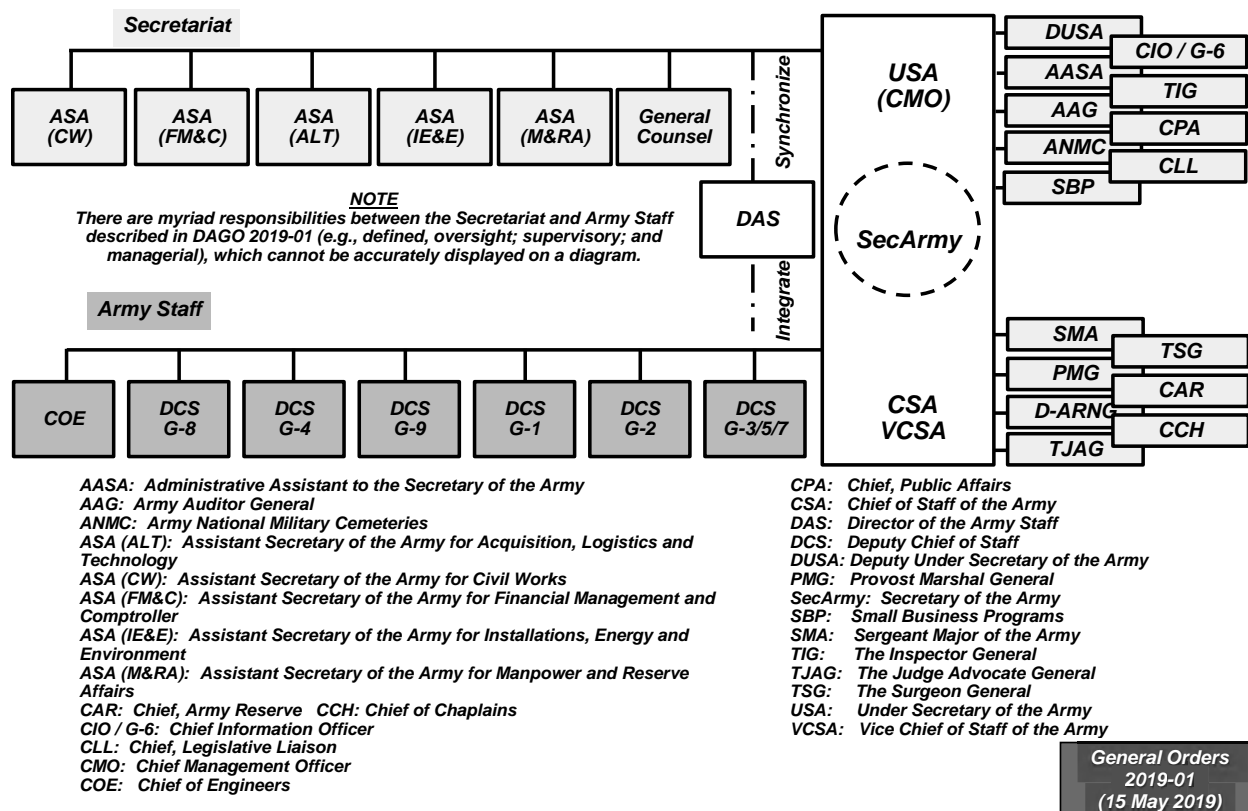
Secretariat

ASA (CW)
ASA (FM&C)
ASA (ALT)
ASA (IE&E)
ASA (M&RA)
General Counsel

Synchronize

USA (CMO)

DUSA
CIO / G-6
AASA
TIG
AAG
CPA
ANMC
CLL
SBP

NOTE
There are myriad responsibilities between the Secretariat and Army Staff described in DAGO 2019-01 (e.g., defined, oversight; supervisory; and managerial), which cannot be accurately displayed on a diagram.

DAS

SecArmy

Integrate

Army Staff

COE
DCS G-8
DCS G-4
DCS G-9
DCS G-1
DCS G-2
DCS G-3/5/7

SMA
TSG
PMG
CAR
D-ARNG
CCH
TJAG

CSA
VCSA

AASA: Administrative Assistant to the Secretary of the Army
AAG: Army Auditor General
ANMC: Army National Military Cemeteries
ASA (ALT): Assistant Secretary of the Army for Acquisition, Logistics and Technology
ASA (CW): Assistant Secretary of the Army for Civil Works
ASA (FM&C): Assistant Secretary of the Army for Financial Management and Comptroller
ASA (IE&E): Assistant Secretary of the Army for Installations, Energy and Environment
ASA (M&RA): Assistant Secretary of the Army for Manpower and Reserve Affairs
CAR: Chief, Army Reserve CCH: Chief of Chaplains
CIO / G-6: Chief Information Officer
CLL: Chief, Legislative Liaison
CMO: Chief Management Officer
COE: Chief of Engineers

CPA: Chief, Public Affairs
CSA: Chief of Staff of the Army
DAS: Director of the Army Staff
DCS: Deputy Chief of Staff
DUSA: Deputy Under Secretary of the Army
PMG: Provost Marshal General
SecArmy: Secretary of the Army
SBP: Small Business Programs
SMA: Sergeant Major of the Army
TIG: The Inspector General
TJAG: The Judge Advocate General
TSG: The Surgeon General
USA: Under Secretary of the Army
VCSA: Vice Chief of Staff of the Army

General Orders 2019-01 (15 May 2019)